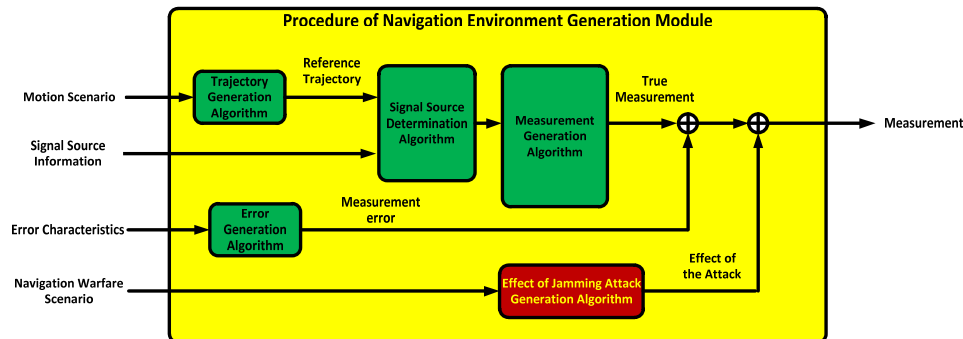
Procedure of Navigation Environment Generation Module

Motion Scenario

Trajectory Generation Algorithm

Reference Trajectory

Signal Source Determination Algorithm

Measurement Generation Algorithm

True Measurement

Measurement

Signal Source Information

Error Characteristics

Error Generation Algorithm

Measurement error

Navigation Warfare Scenario

Effect of Jamming Attack Generation Algorithm

Effect of the Attack